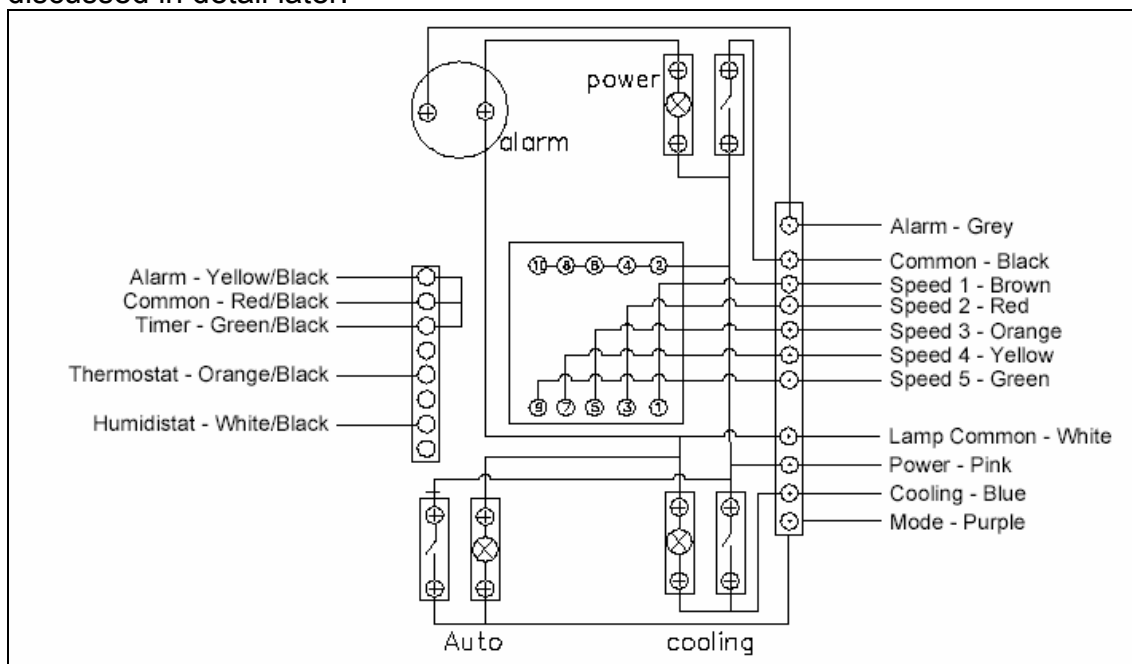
discussed in detail later.

power

alarm

Alarm - Grey
Common - Black
Speed 1 - Brown
Speed 2 - Red
Speed 3 - Orange
Speed 4 - Yellow
Speed 5 - Green
Lamp Common - White
Power - Pink
Cooling - Blue
Mode - Purple

Alarm - Yellow/Black
Common - Red/Black
Timer - Green/Black
Thermostat - Orange/Black
Humidistat - White/Black

10 8 6 4 2

9 7 5 3 1

Auto

cooling